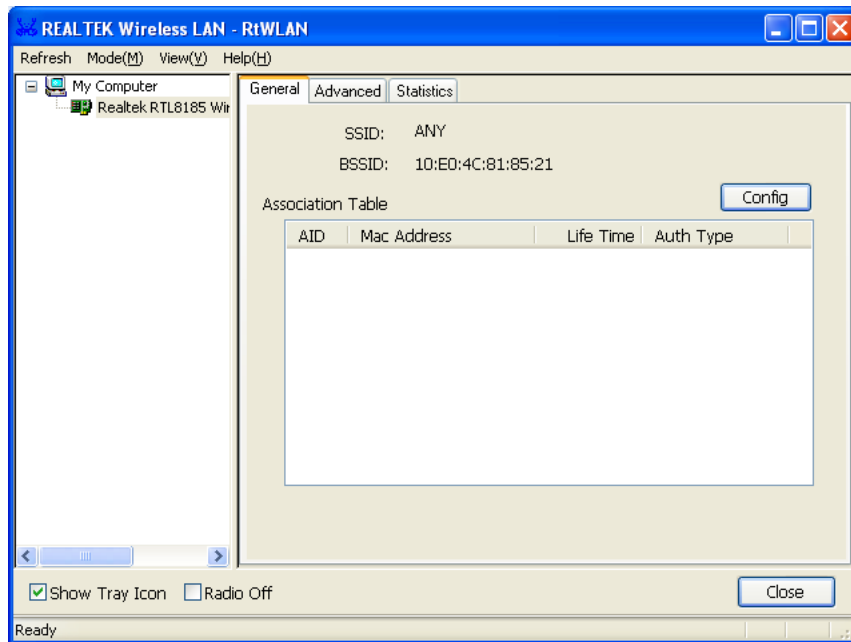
REALTEK Wireless LAN - RtWLAN

Refresh Mode(M) View(V) Help(H)

My Computer
Realtek RTL8185 Wir

General Advanced Statistics

SSID: ANY

BSSID: 10:E0:4C:81:85:21

Association Table

Config

| AID | Mac Address | Life Time | Auth Type |
|---|---|---|---|

Show Tray Icon Radio Off

Close

Ready